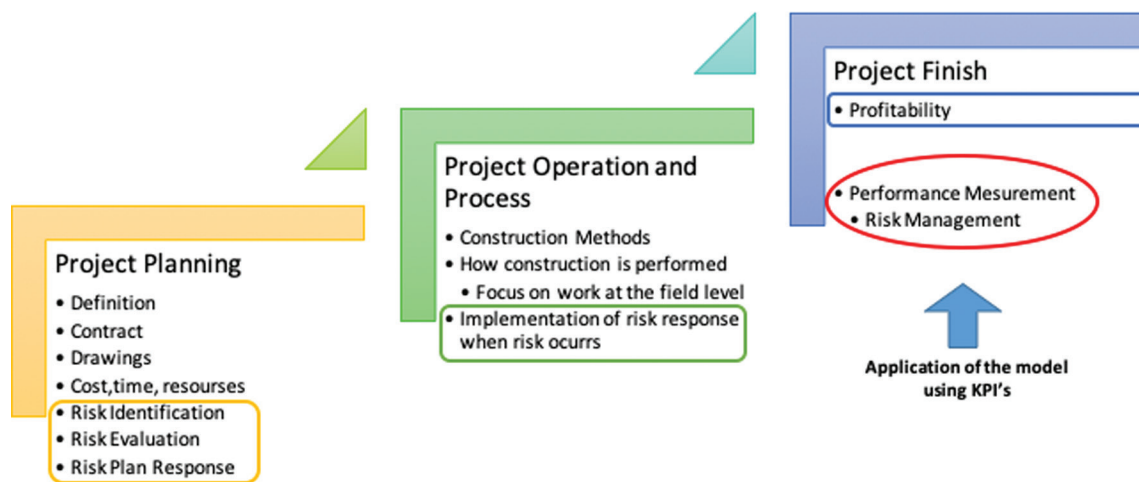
Project Planning
• Definition
• Contract
• Drawings
• Cost,time, resourses
• Risk Identification
• Risk Evaluation
• Risk Plan Response

Project Operation and Process
• Construction Methods
• How construction is performed
• Focus on work at the field level
• Implementation of risk response when risk ocurrs

Project Finish
• Profitability
• Performance Mesurement
• Risk Management

Application of the model using KPI's